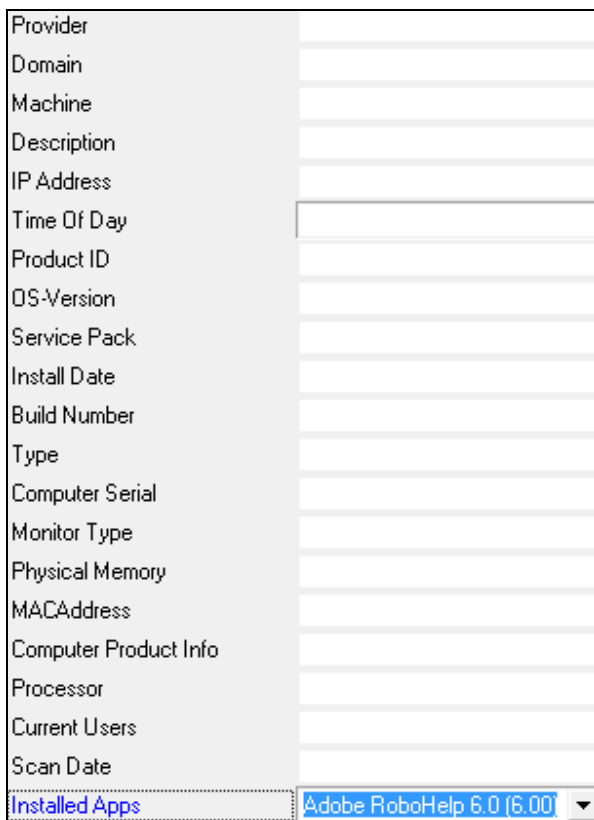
Provider
Domain
Machine
Description
IP Address
Time Of Day
Product ID
OS-Version
Service Pack
Install Date
Build Number
Type
Computer Serial
Monitor Type
Physical Memory
MACAddress
Computer Product Info
Processor
Current Users
Scan Date
Installed Apps
Adobe RoboHelp 6.0 (6.00)